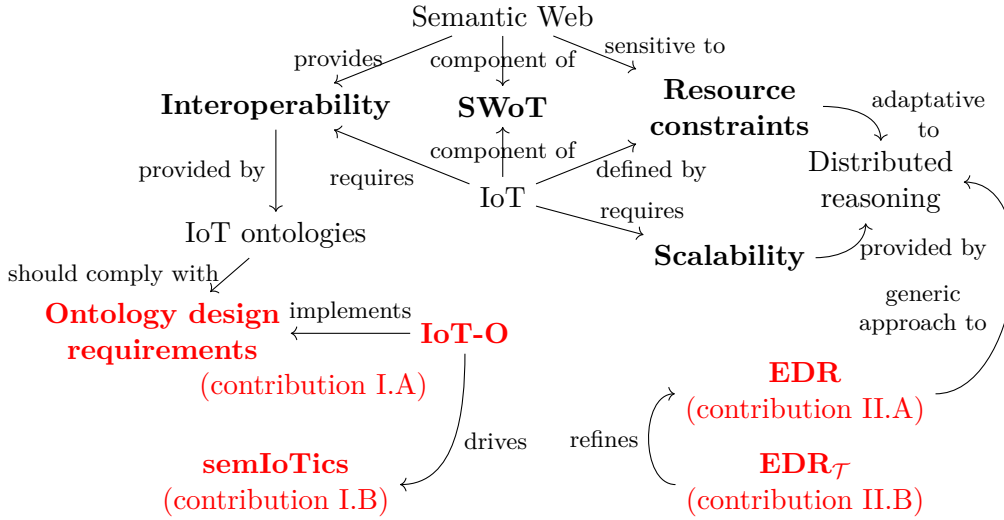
Semantic Web

provides

component of

sensitive to

Interoperability

SWoT

Resource constraints

adaptative to

component of

provided by

requires

defined by

Distributed reasoning

IoT

requires

IoT ontologies

Scalability

provided by

should comply with

generic approach to

Ontology design requirements (contribution I.A)

implements

IoT-O

EDR (contribution II.A)

drives

refines

semIoTics (contribution I.B)

EDR$_{\mathcal{T}}$ (contribution II.B)